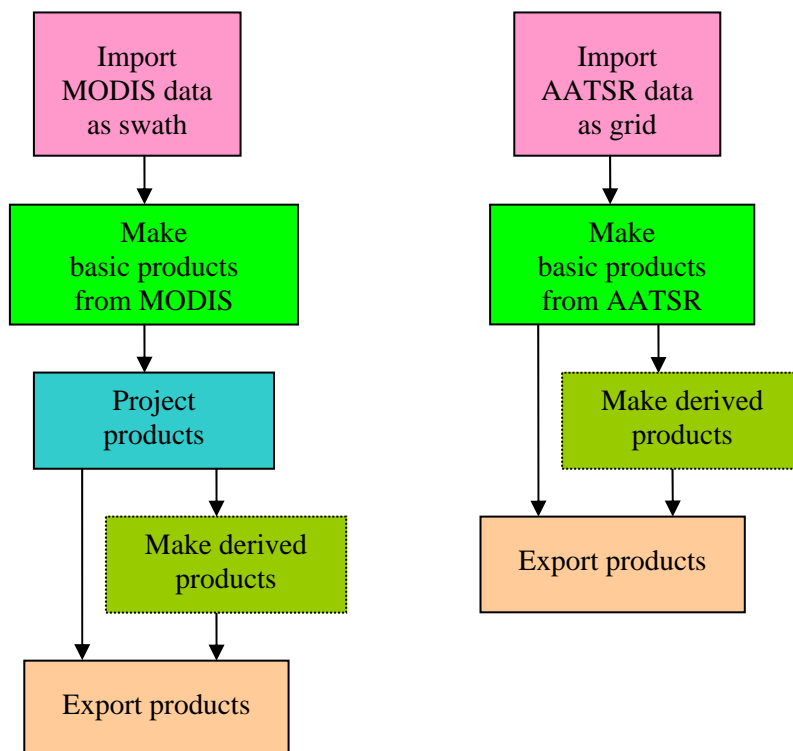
Import MODIS data as swath

Make basic products from MODIS

Project products

Make derived products

Export products

Import AATSR data as grid

Make basic products from AATSR

Make derived products

Export products